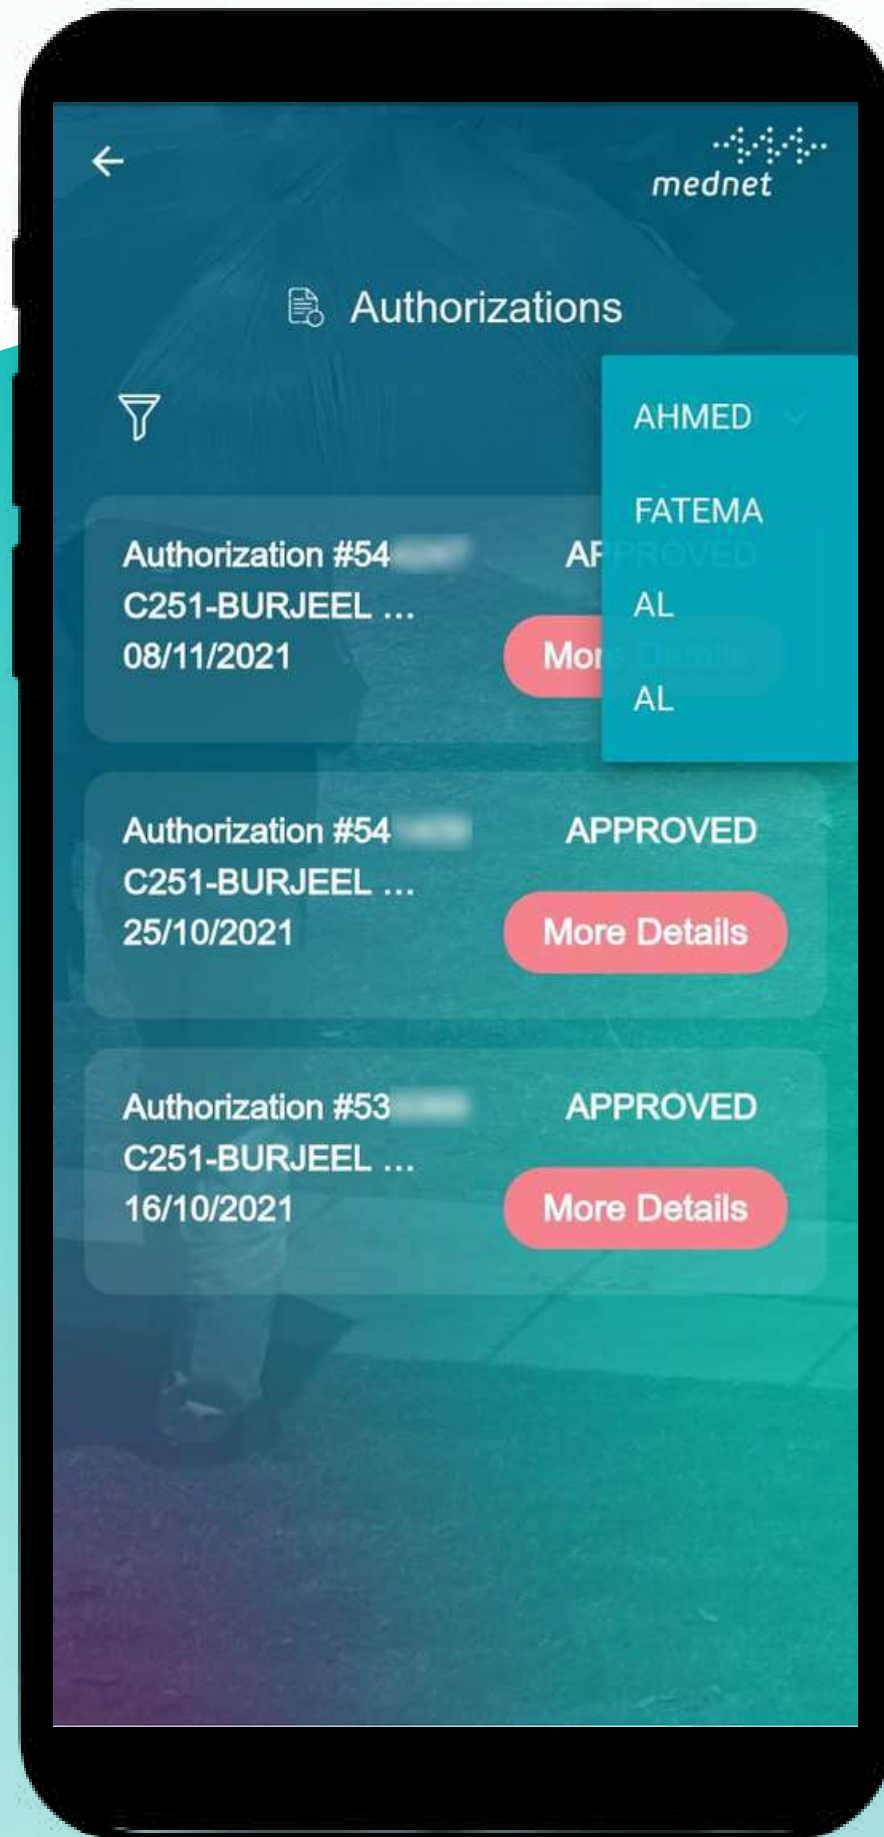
mednet

Authorizations

AHMED

FATEMA

AL

AL

Authorization #54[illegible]
C251-BURJEEL ...
08/11/2021

AP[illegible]

Mor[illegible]

Authorization #54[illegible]
C251-BURJEEL ...
25/10/2021

APPROVED

More Details

Authorization #53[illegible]
C251-BURJEEL ...
16/10/2021

APPROVED

More Details